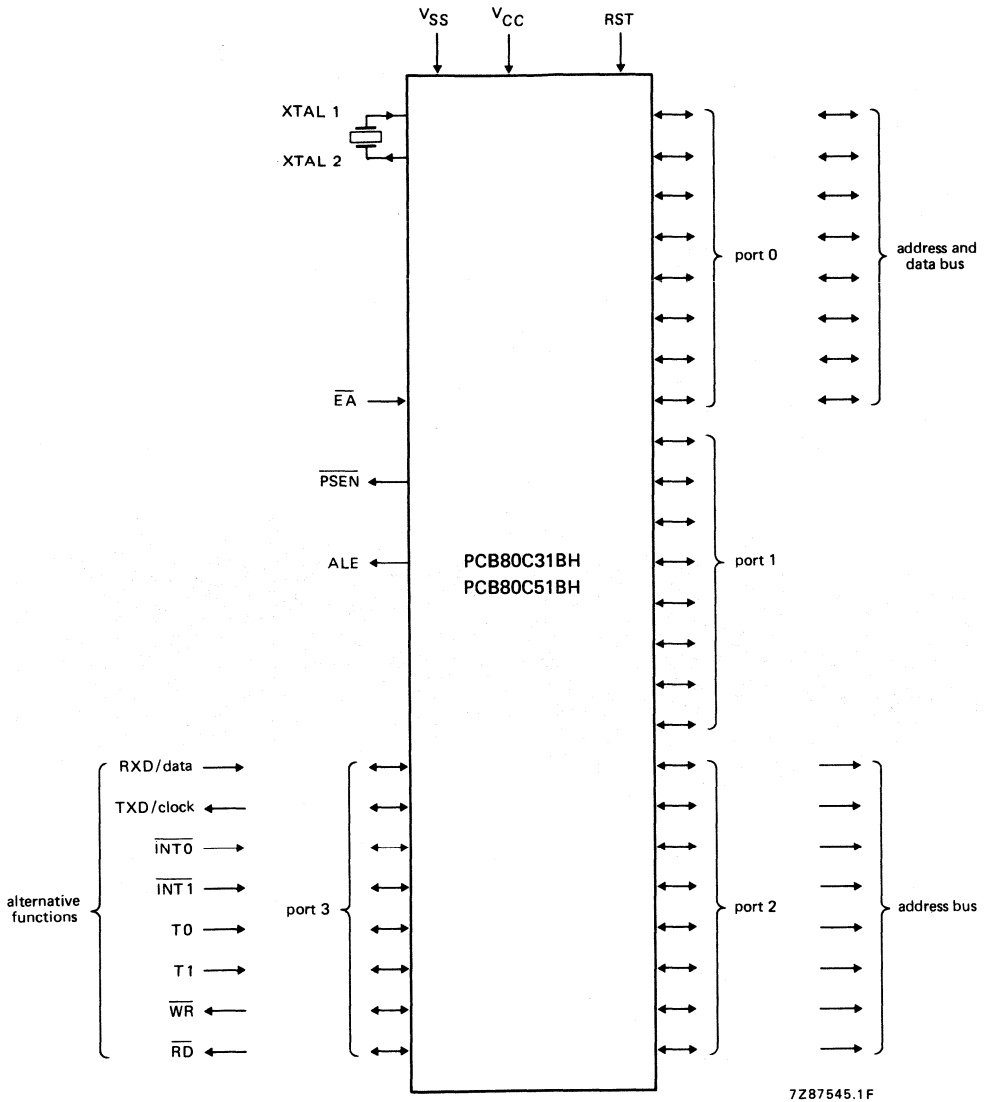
$V_{SS}$ $V_{CC}$ RST

XTAL 1

XTAL 2

port 0

address and data bus

$\overline{EA}$

$\overline{PSEN}$

ALE

PCB80C31BH
PCB80C51BH

port 1

RXD/data

TXD/clock

$\overline{INT0}$

$\overline{INT1}$

alternative functions

T0

T1

$\overline{WR}$

$\overline{RD}$

port 3

port 2

address bus

7Z87545.1F